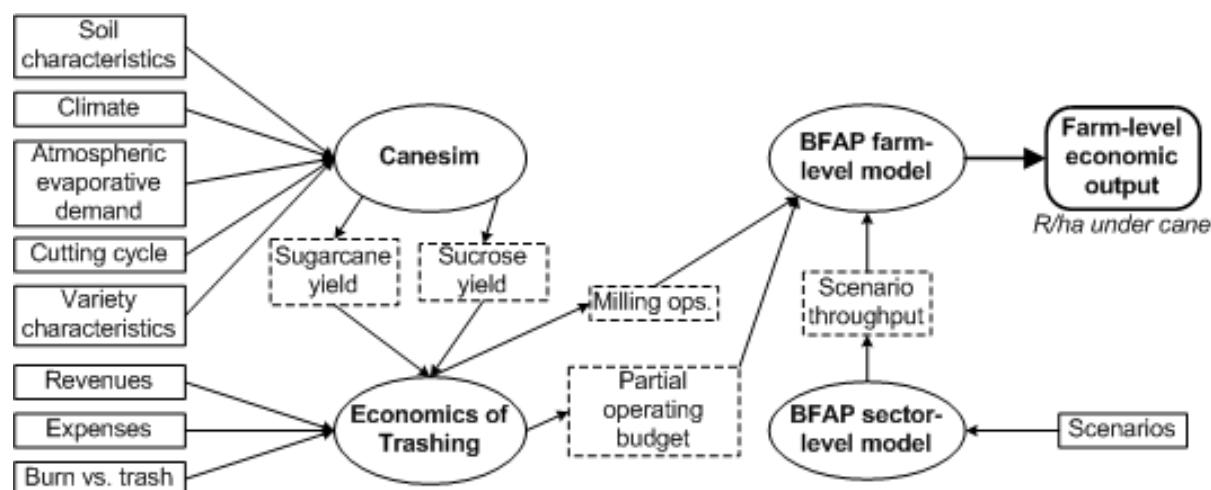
Soil characteristics

Climate

Atmospheric evaporative demand

Cutting cycle

Variety characteristics

Canesim

Sugarcane yield

Sucrose yield

Revenues

Expenses

Burn vs. trash

Economics of Trashing

Milling ops.

Partial operating budget

BFAP farm-level model

Farm-level economic output

R/ha under cane

Scenario throughput

BFAP sector-level model

Scenarios